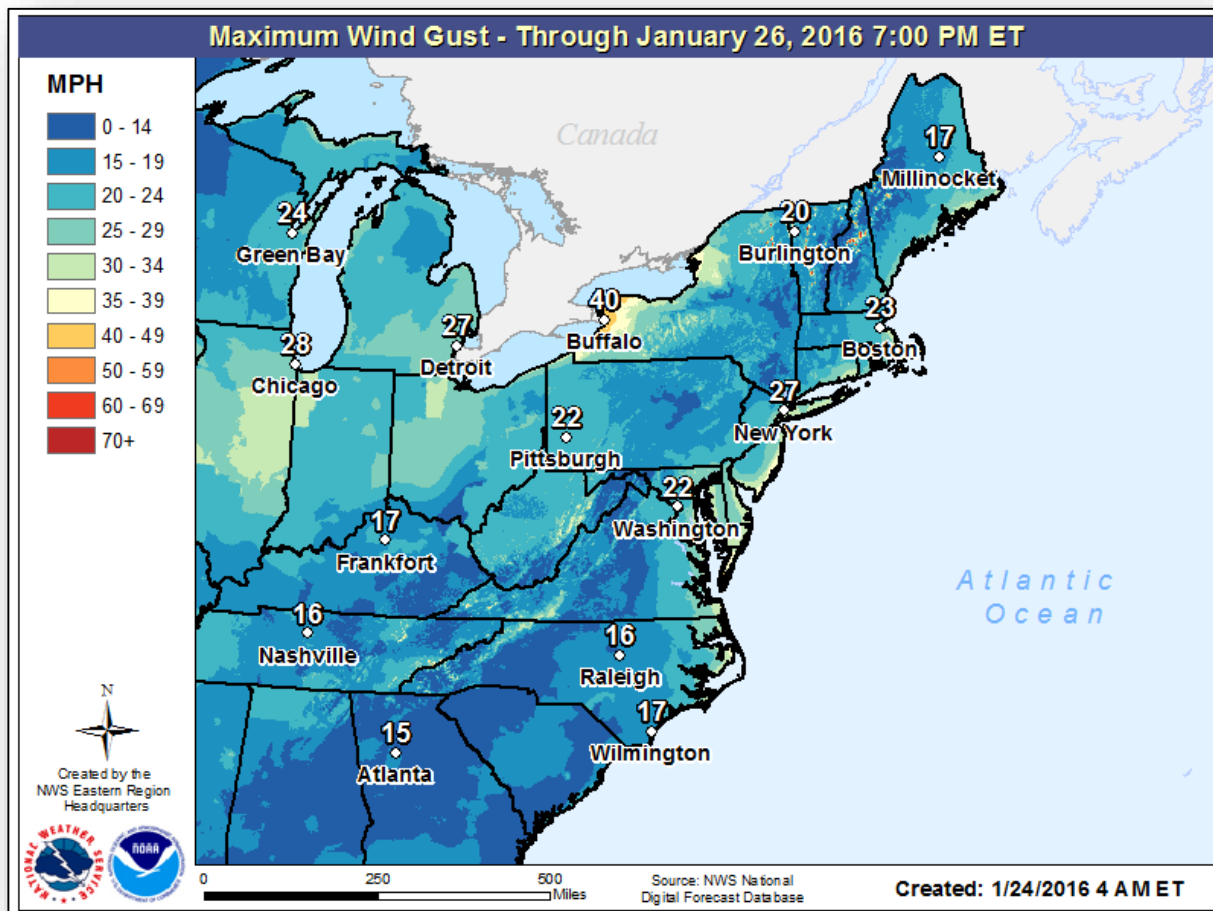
Maximum Wind Gust - Through January 26, 2016 7:00 PM ET

MPH
0 - 14
15 - 19
20 - 24
25 - 29
30 - 34
35 - 39
40 - 49
50 - 59
60 - 69
70+

Canada

17
Millinocket
24
Green Bay
20
Burlington
40
Buffalo
23
Boston
27
Detroit
28
Chicago
27
New York
22
Pittsburgh
22
Washington
17
Frankfort
Atlantic Ocean
16
Nashville
16
Raleigh
17
Wilmington
15
Atlanta

N

Created by the NWS Eastern Region Headquarters

NATIONAL WEATHER SERVICE
NOAA

0 250 500 Miles

Source: NWS National Digital Forecast Database

Created: 1/24/2016 4 AM ET